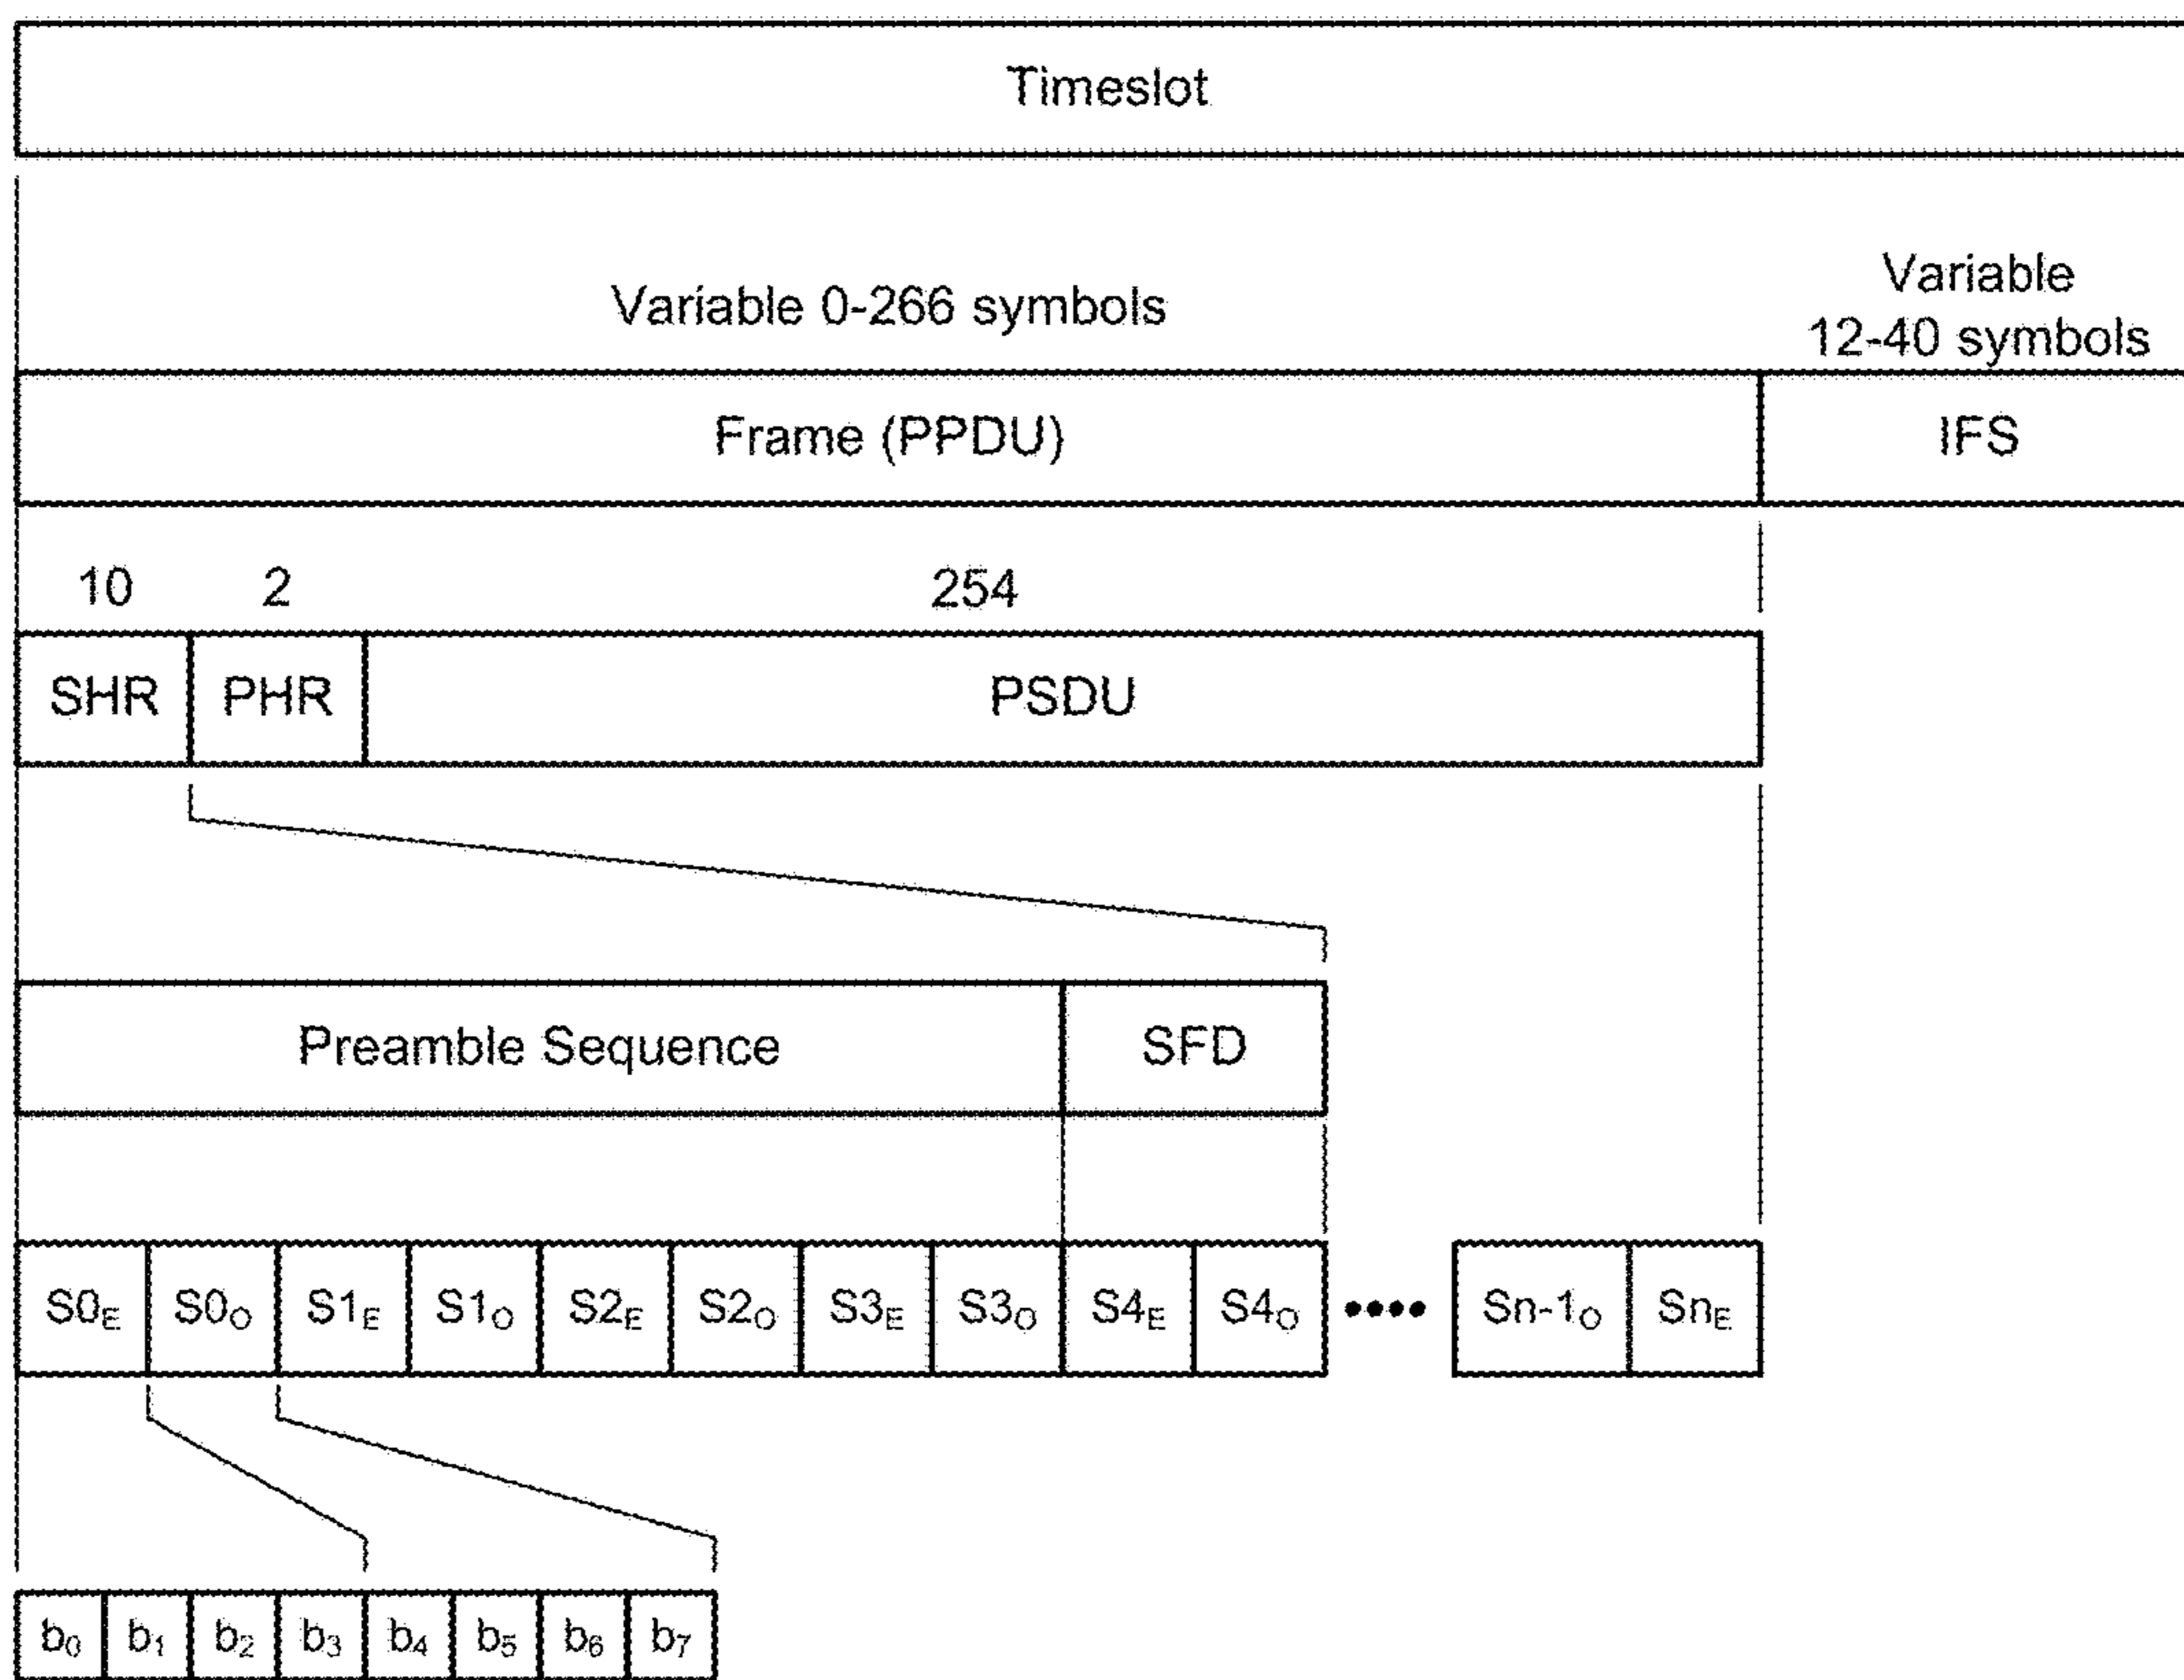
Timeslot

Variable 0-266 symbols

Variable 12-40 symbols

Frame (PPDU)

IFS

10

2

254

SHR

PHR

PSDU

Preamble Sequence

SFD

$S0_E$ $S0_O$ $S1_E$ $S1_O$ $S2_E$ $S2_O$ $S3_E$ $S3_O$ $S4_E$ $S4_O$ •••• $Sn\text{-}1_O$ $Sn_E$

$b_0$ $b_1$ $b_2$ $b_3$ $b_4$ $b_5$ $b_6$ $b_7$